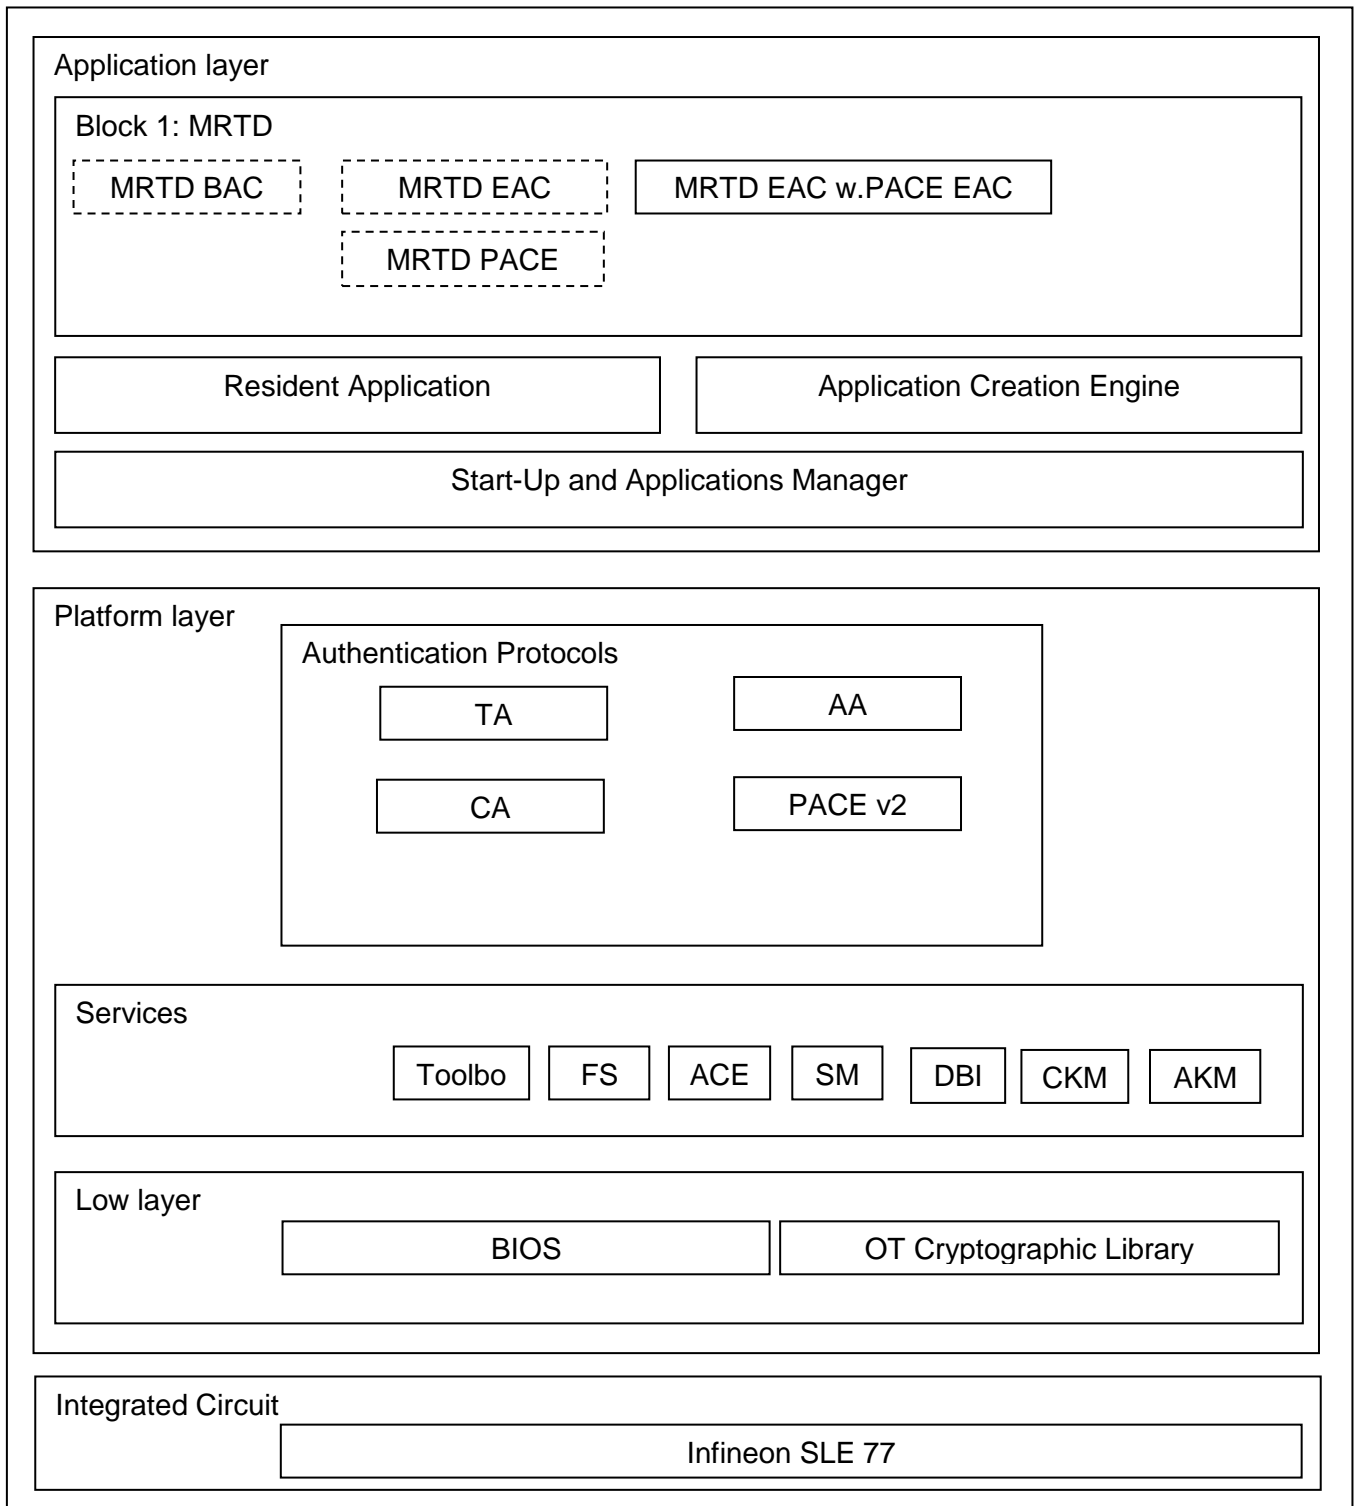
Application layer

Block 1: MRTD

MRTD BAC

MRTD EAC

MRTD EAC w.PACE EAC

MRTD PACE

Resident Application

Application Creation Engine

Start-Up and Applications Manager

Platform layer

Authentication Protocols

TA

AA

CA

PACE v2

Services

Toolbo

FS

ACE

SM

DBI

CKM

AKM

Low layer

BIOS

OT Cryptographic Library

Integrated Circuit

Infineon SLE 77